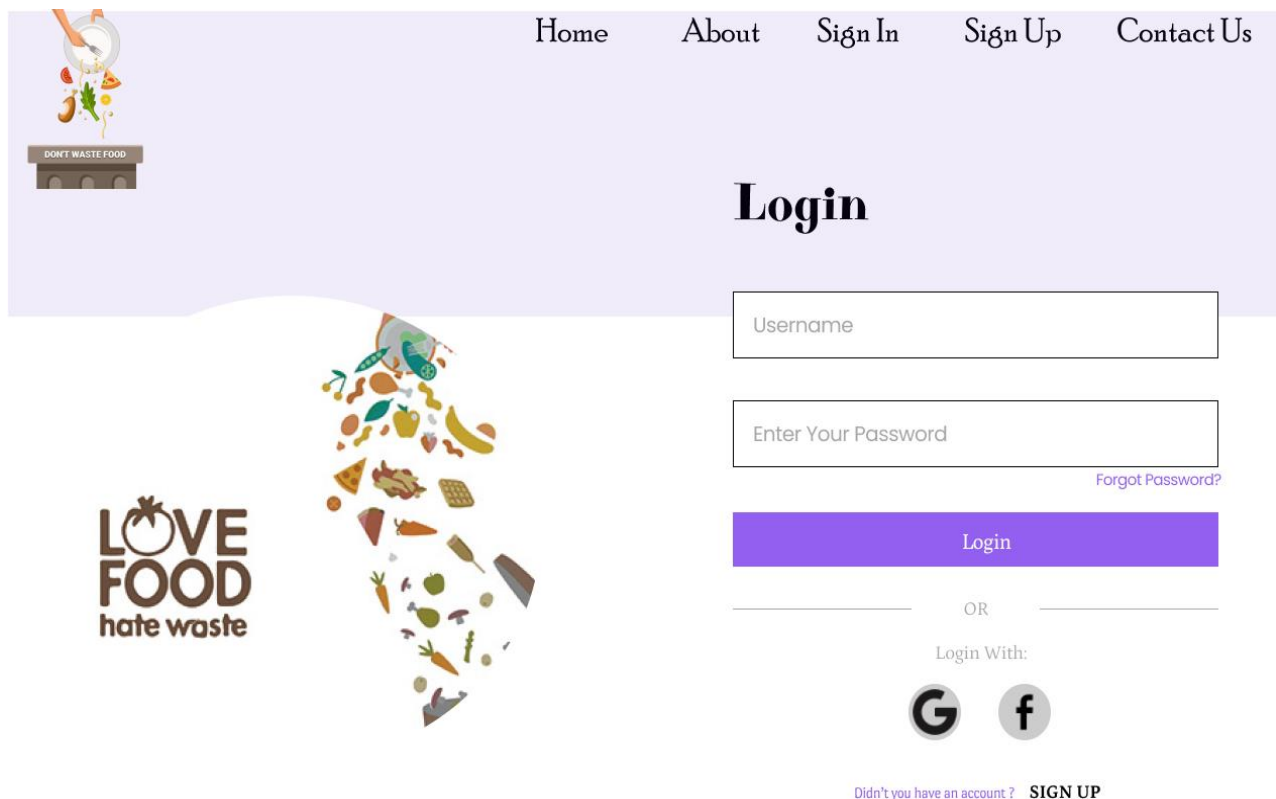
DON'T WASTE FOOD

Home About Sign In Sign Up Contact Us

Login

Username

Enter Your Password

Forgot Password?

Login

OR

Login With:

G f

LOVE FOOD hate waste

Didn't you have an account ? SIGN UP